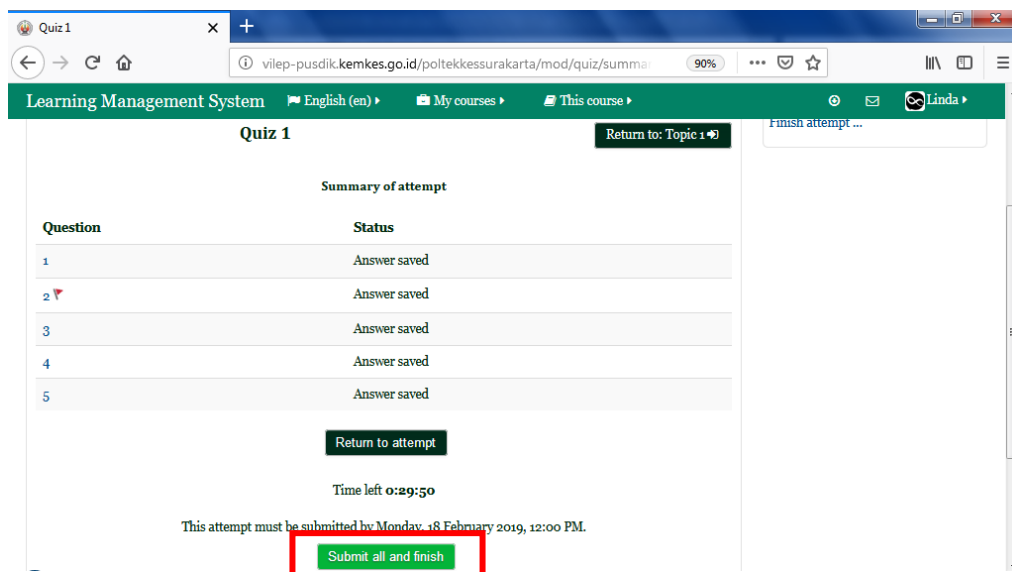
Quiz 1

vilep-pusdik.kemkes.go.id/poltekkessurakarta/mod/quiz/summa

90%

Learning Management System English (en) My courses This course Linda

Finish attempt ...

Quiz 1

Return to: Topic 1

Summary of attempt

| Question | Status |
|---|---|
| 1 | Answer saved |
| 2 | Answer saved |
| 3 | Answer saved |
| 4 | Answer saved |
| 5 | Answer saved |

Return to attempt

Time left 0:29:50

This attempt must be submitted by Monday, 18 February 2019, 12:00 PM.

Submit all and finish